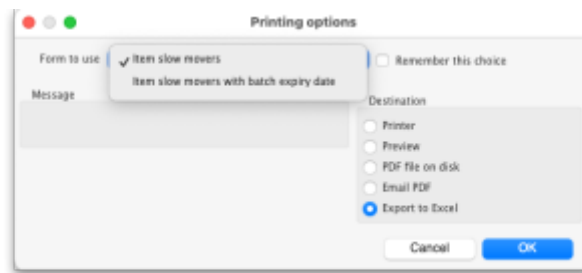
Printing options

Form to use

✓ Item slow movers
Item slow movers with batch expiry date

Remember this choice

Message

Destination
Printer
Preview
PDF file on disk
Email PDF
Export to Excel

Cancel
OK